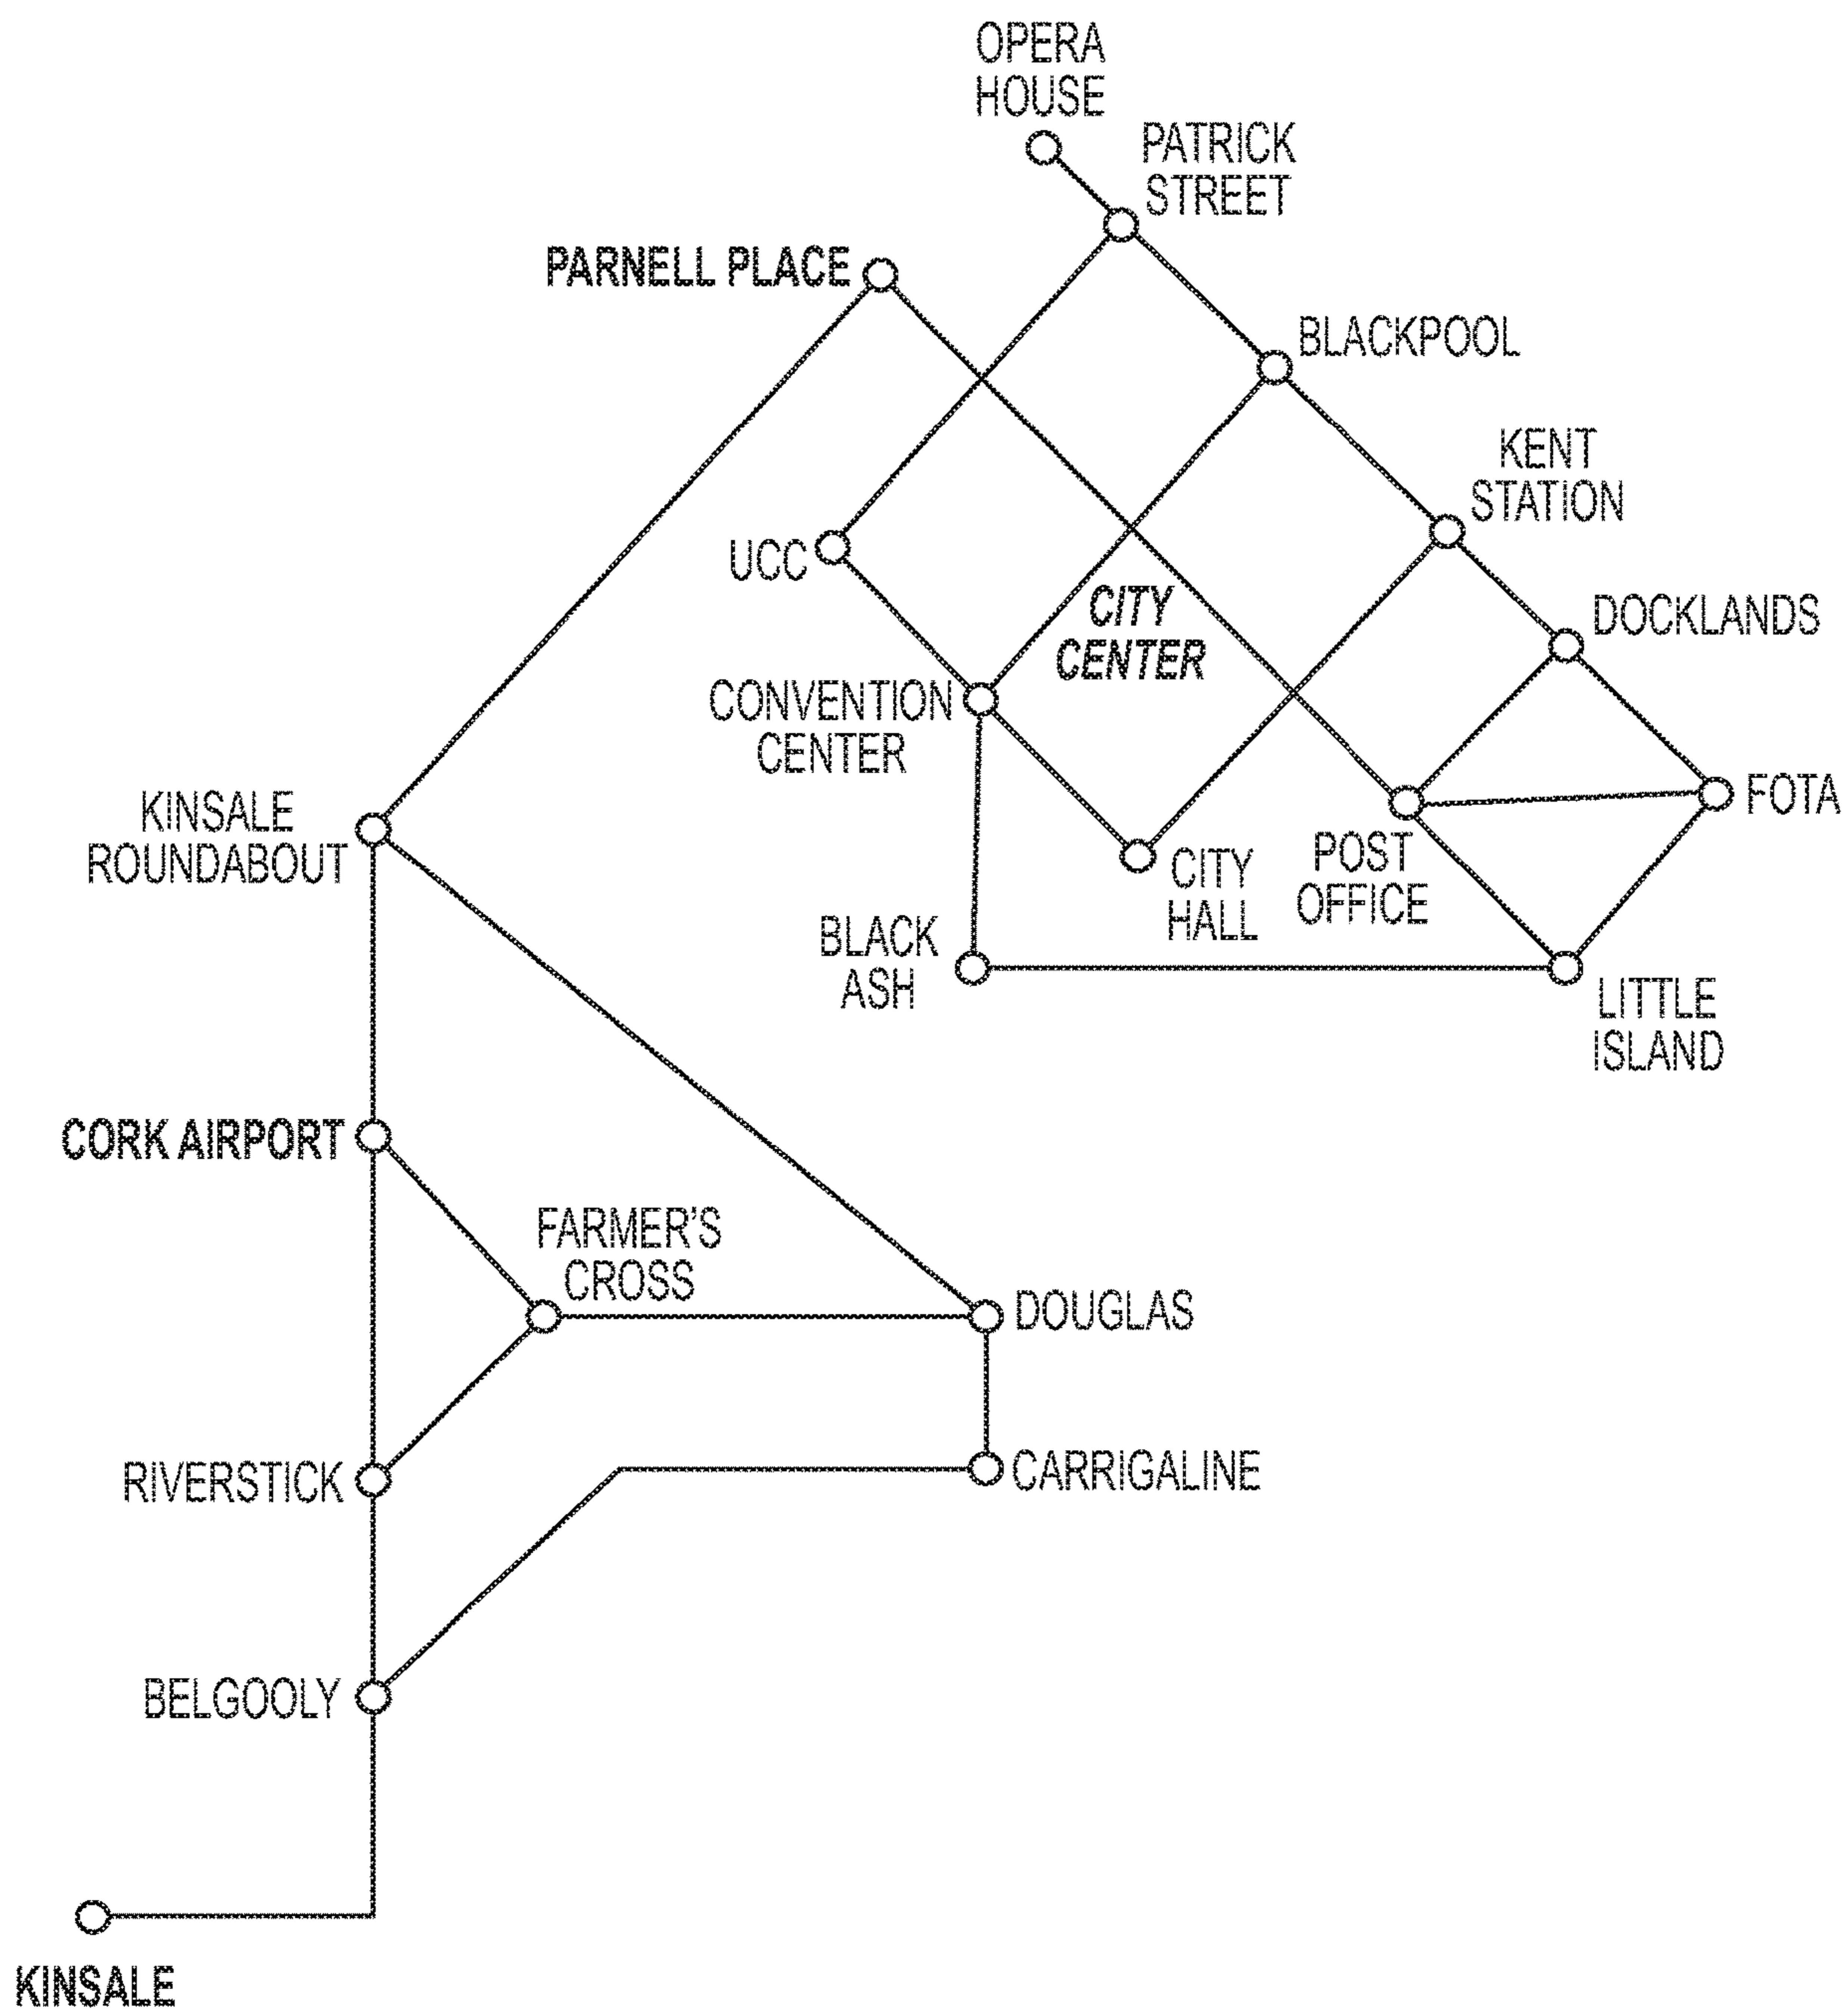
OPERA HOUSE

PATRICK STREET

PARNELL PLACE

BLACKPOOL

KENT STATION

UCC

CITY CENTER

DOCKLANDS

CONVENTION CENTER

FOTA

KINSALE ROUNDABOUT

CITY HALL

POST OFFICE

BLACK ASH

LITTLE ISLAND

CORK AIRPORT

FARMER'S CROSS

DOUGLAS

RIVERSTICK

CARRIGALINE

BELGOOLY

KINSALE